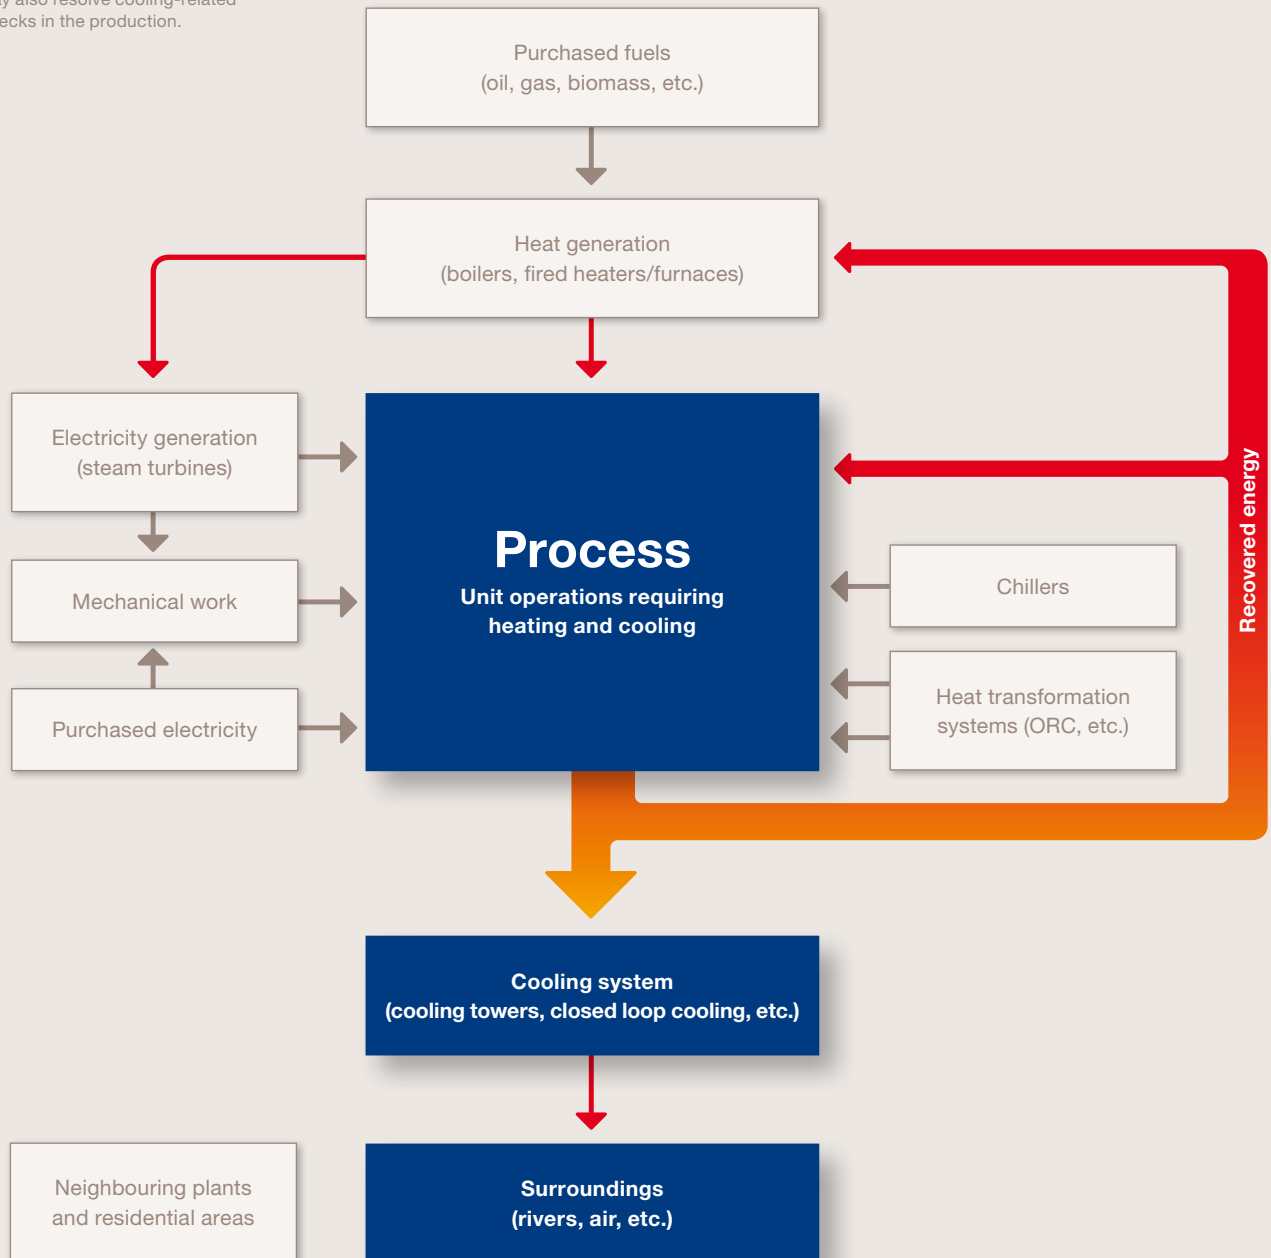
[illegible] also resolve cooling-related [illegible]ecks in the production.

Purchased fuels
(oil, gas, biomass, etc.)

Heat generation
(boilers, fired heaters/furnaces)

Electricity generation
(steam turbines)

Mechanical work

Purchased electricity

Process
Unit operations requiring heating and cooling

Chillers

Heat transformation systems (ORC, etc.)

Recovered energy

Cooling system
(cooling towers, closed loop cooling, etc.)

Neighbouring plants and residential areas

Surroundings
(rivers, air, etc.)